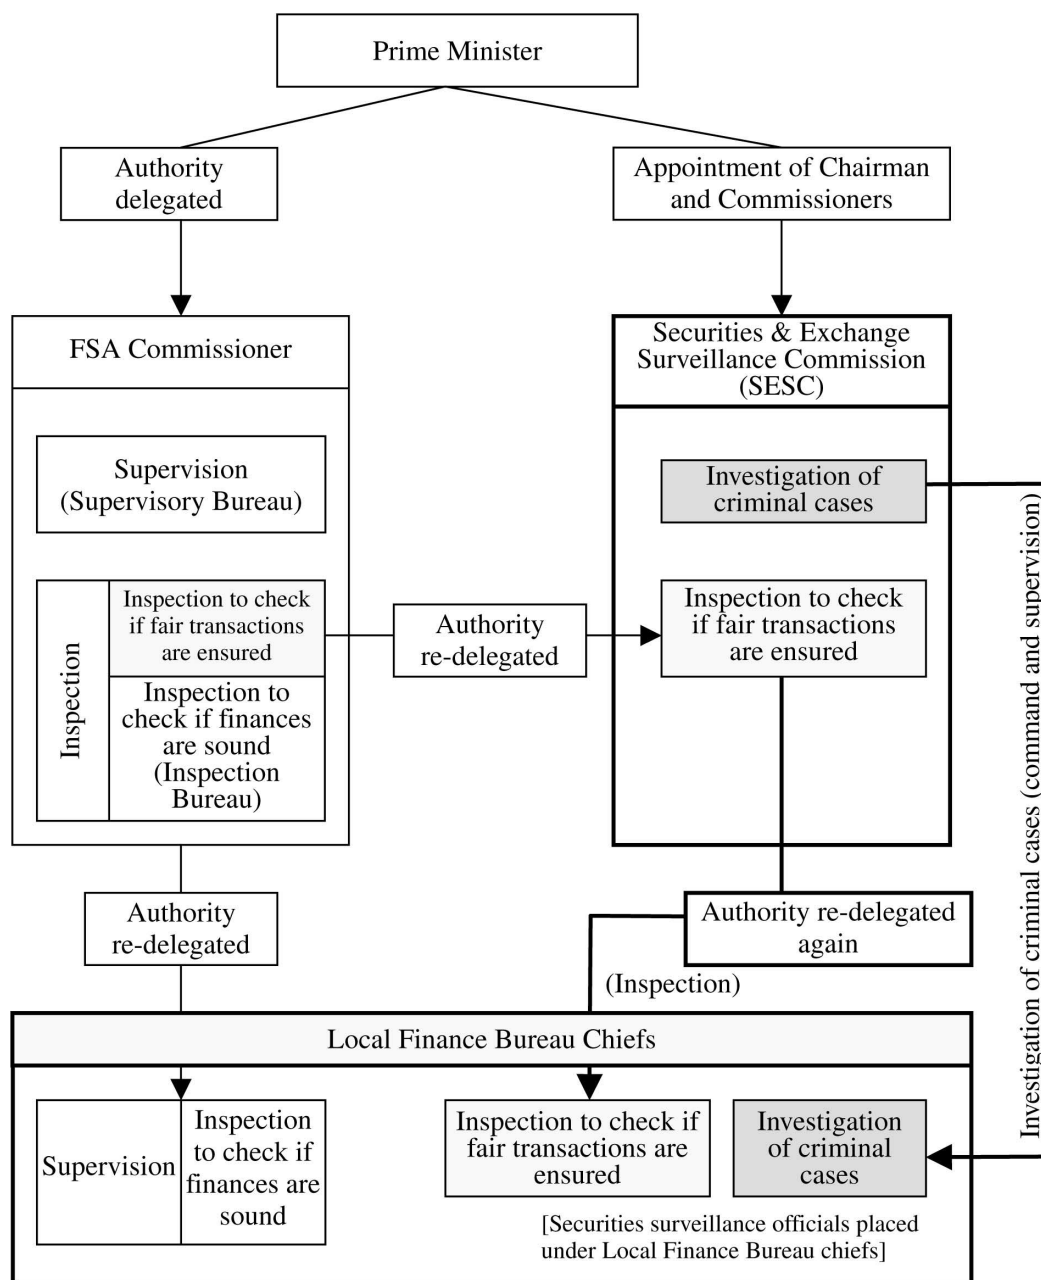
Prime Minister

Authority delegated

Appointment of Chairman and Commissioners

FSA Commissioner

Supervision (Supervisory Bureau)

Inspection

Inspection to check if fair transactions are ensured

Inspection to check if finances are sound (Inspection Bureau)

Authority re-delegated

Securities & Exchange Surveillance Commission (SESC)

Investigation of criminal cases

Inspection to check if fair transactions are ensured

Investigation of criminal cases (command and supervision)

Authority re-delegated

Authority re-delegated again

(Inspection)

Local Finance Bureau Chiefs

Supervision

Inspection to check if finances are sound

Inspection to check if fair transactions are ensured

Investigation of criminal cases

[Securities surveillance officials placed under Local Finance Bureau chiefs]